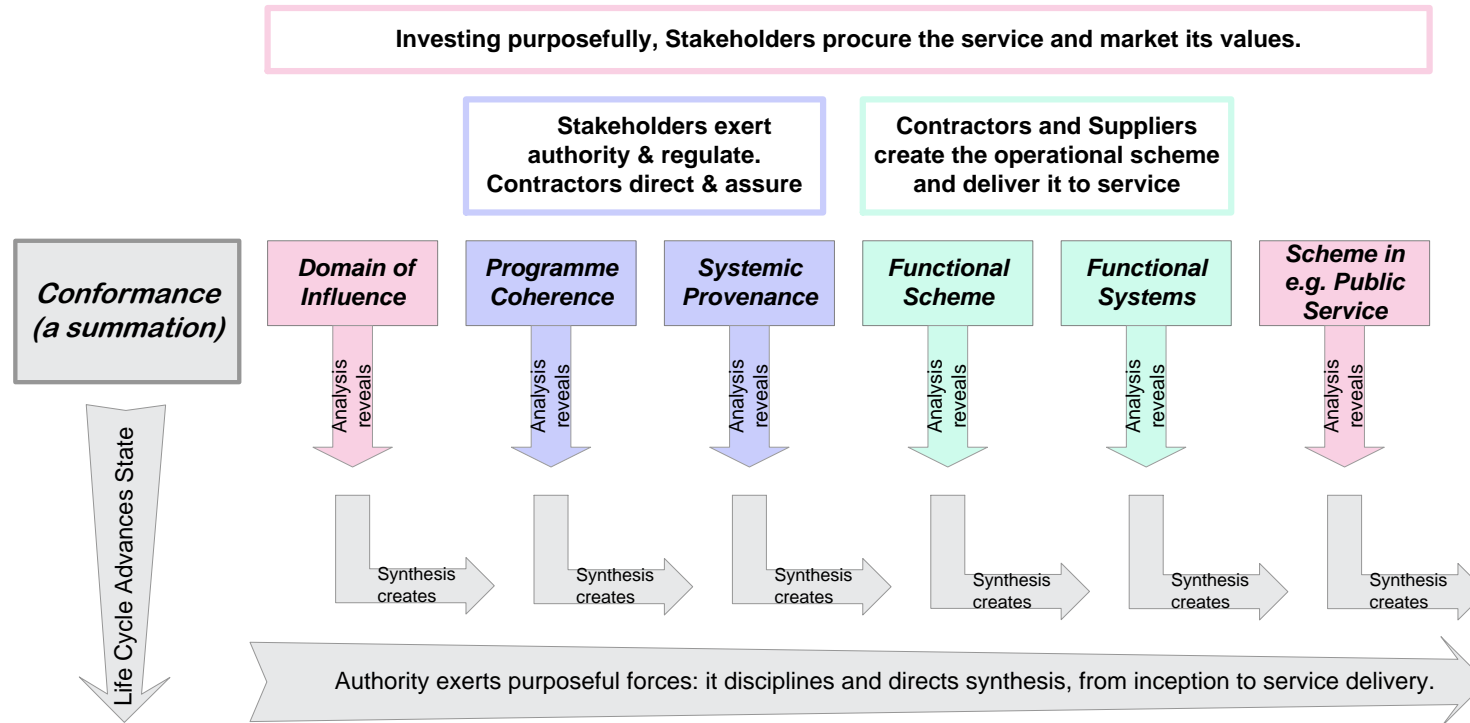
Investing purposefully, Stakeholders procure the service and market its values.

Stakeholders exert authority & regulate. Contractors direct & assure

Contractors and Suppliers create the operational scheme and deliver it to service

Conformance (a summation)

Life Cycle Advances State

Domain of Influence

Analysis reveals

Synthesis creates

Programme Coherence

Analysis reveals

Synthesis creates

Systemic Provenance

Analysis reveals

Synthesis creates

Functional Scheme

Analysis reveals

Synthesis creates

Functional Systems

Analysis reveals

Synthesis creates

Scheme in e.g. Public Service

Analysis reveals

Synthesis creates

Authority exerts purposeful forces: it disciplines and directs synthesis, from inception to service delivery.